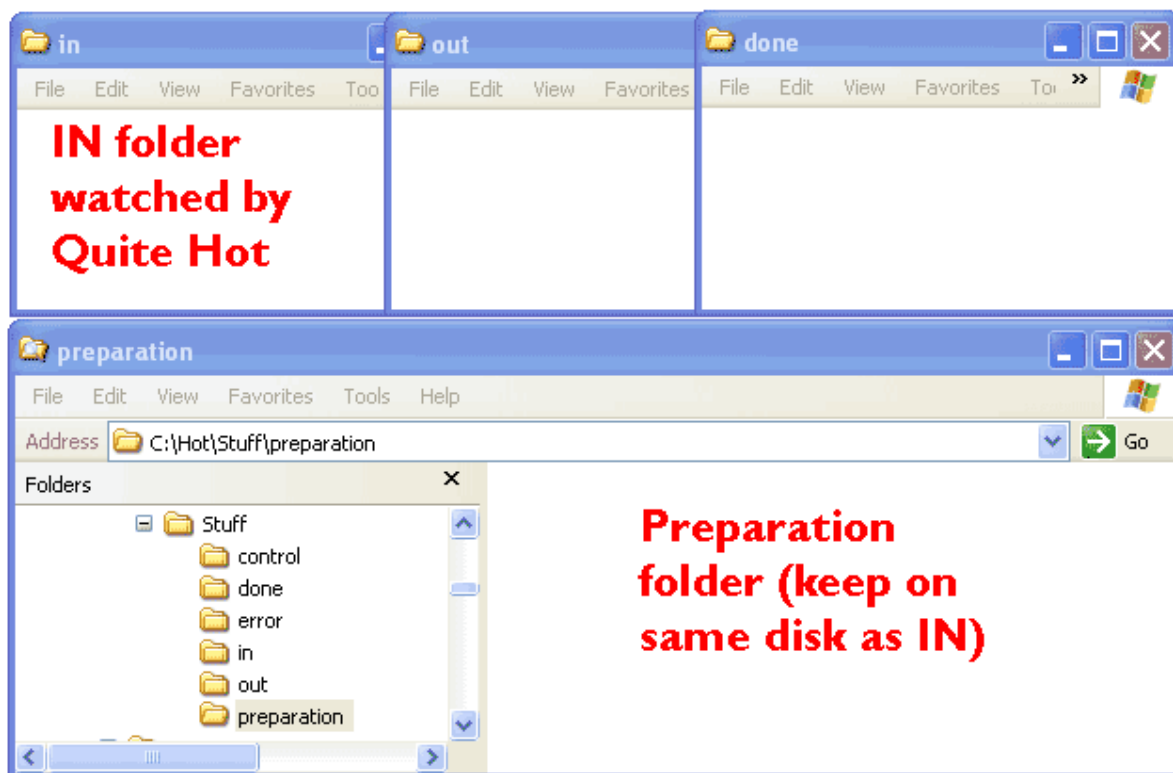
in

File Edit View Favorites Too

IN folder watched by Quite Hot

out

File Edit View Favorites

done

File Edit View Favorites To »

preparation

File Edit View Favorites Tools Help

Address C:\Hot\Stuff\preparation

Go

Folders ×

Stuff
control
done
error
in
out
preparation

Preparation folder (keep on same disk as IN)